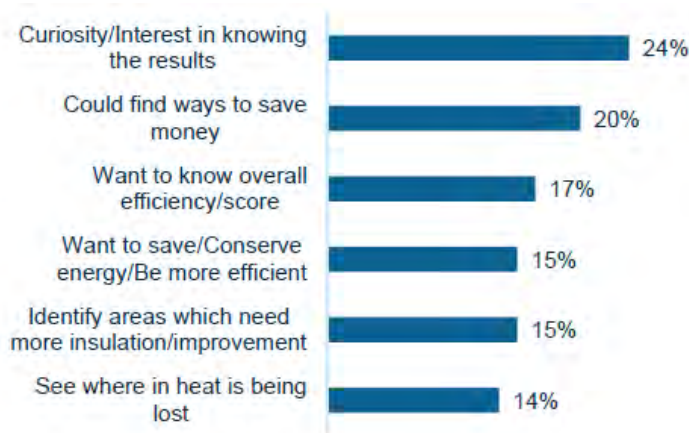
Curiosity/Interest in knowing the results 24%

Could find ways to save money 20%

Want to know overall efficiency/score 17%

Want to save/Conserve energy/Be more efficient 15%

Identify areas which need more insulation/improvement 15%

See where in heat is being lost 14%